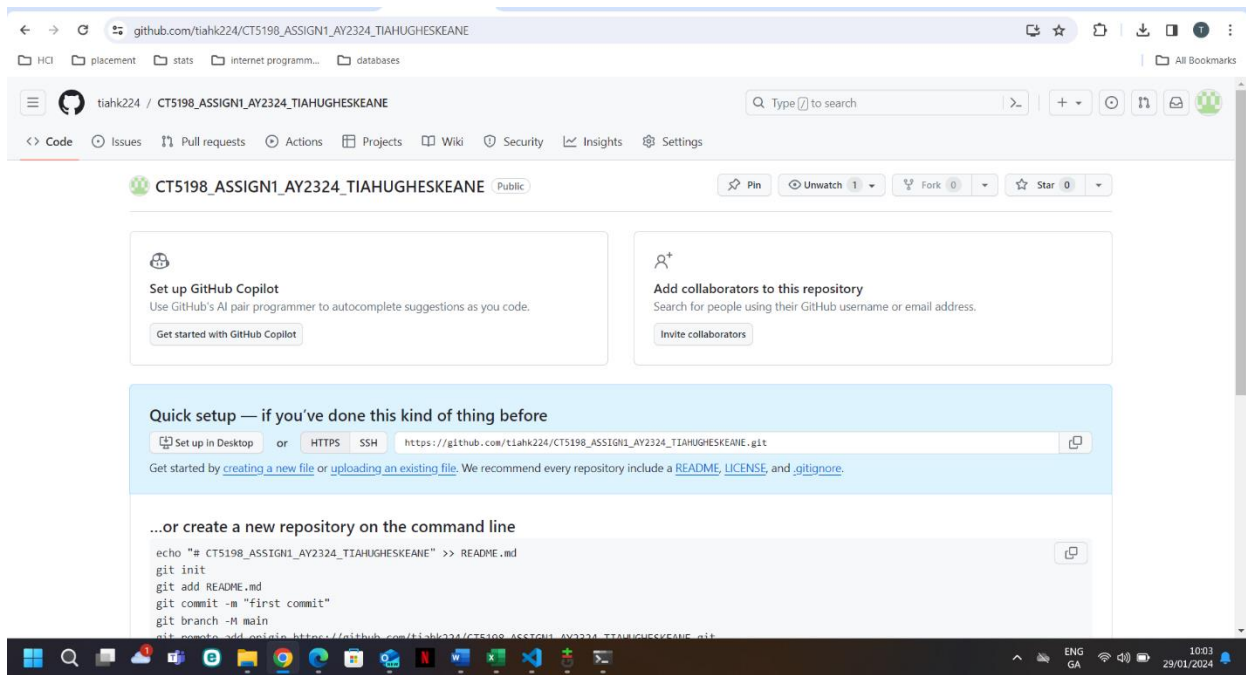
github.com/tiahk224/CT5198_ASSIGN1_AY2324_TIAHUGHESKEANE

HCI placement stats internet programm... databases All Bookmarks

tiahk224 / CT5198_ASSIGN1_AY2324_TIAHUGHESKEANE

Type / to search

Code Issues Pull requests Actions Projects Wiki Security Insights Settings

CT5198_ASSIGN1_AY2324_TIAHUGHESKEANE Public

Pin Unwatch 1 Fork 0 Star 0

Set up GitHub Copilot
Use GitHub's AI pair programmer to autocomplete suggestions as you code.
Get started with GitHub Copilot

Add collaborators to this repository
Search for people using their GitHub username or email address.
Invite collaborators

Quick setup — if you've done this kind of thing before
Set up in Desktop or HTTPS SSH https://github.com/tiahk224/CT5198_ASSIGN1_AY2324_TIAHUGHESKEANE.git
Get started by creating a new file or uploading an existing file. We recommend every repository include a README, LICENSE, and .gitignore.

...or create a new repository on the command line
echo "# CT5198_ASSIGN1_AY2324_TIAHUGHESKEANE" >> README.md
git init
git add README.md
git commit -m "first commit"
git branch -M main
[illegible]

ENG GA 10:03 29/01/2024